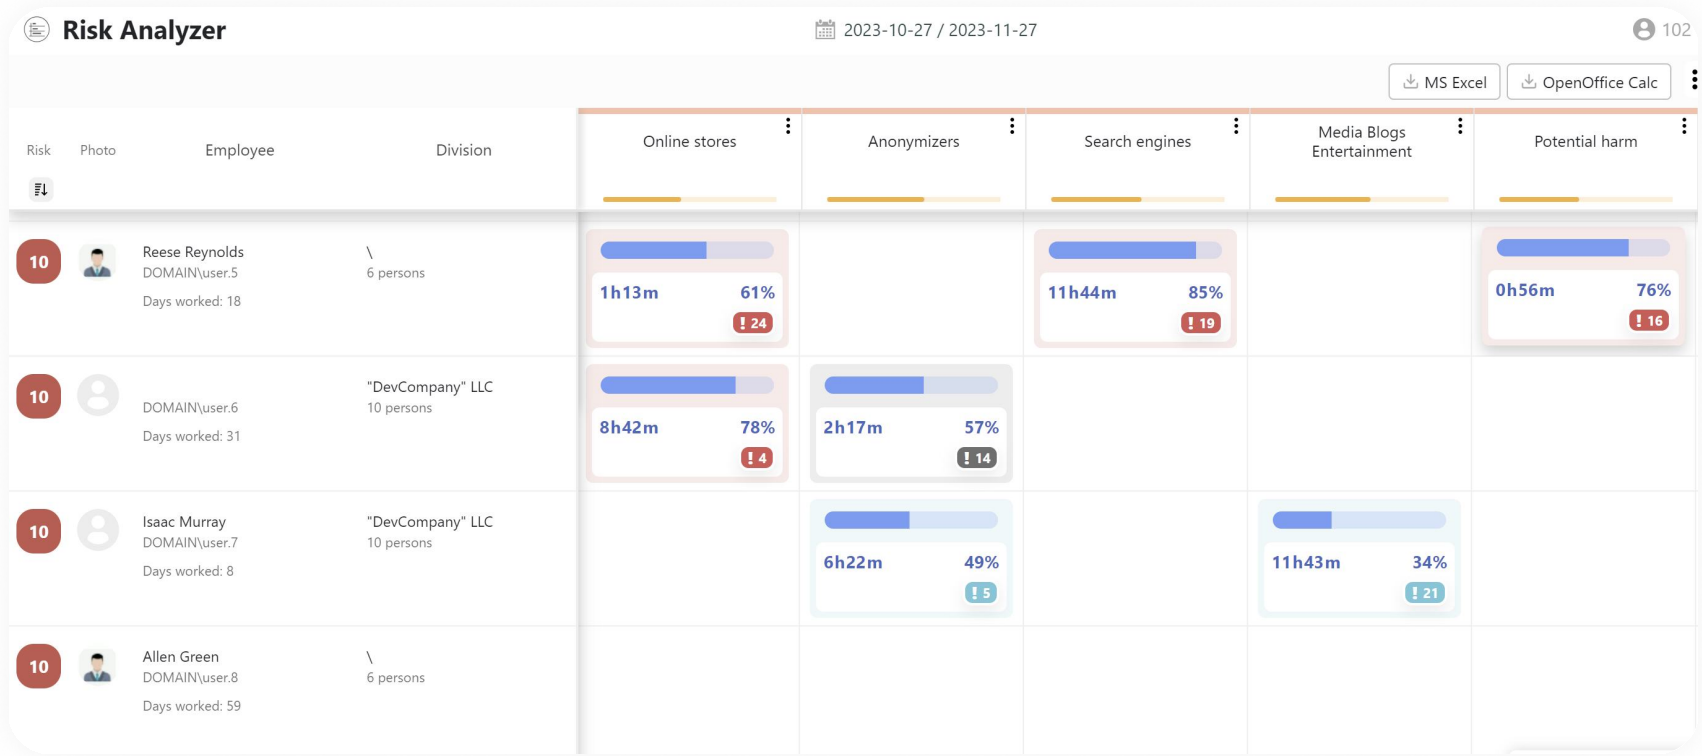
Risk Analyzer

2023-10-27 / 2023-11-27

102

MS Excel

OpenOffice Calc

| Risk | Photo | Employee | Division | Online stores | Anonymizers | Search engines | Media Blogs Entertainment | Potential harm |
|---|---|---|---|---|---|---|---|---|
| 10 | | Reese Reynolds DOMAIN\user.5 Days worked: 18 | \ 6 persons | 1h13m 61% ! 24 | | 11h44m 85% ! 19 | | 0h56m 76% ! 16 |
| 10 | | DOMAIN\user.6 Days worked: 31 | "DevCompany" LLC 10 persons | 8h42m 78% ! 4 | 2h17m 57% ! 14 | | | |
| 10 | | Isaac Murray DOMAIN\user.7 Days worked: 8 | "DevCompany" LLC 10 persons | | 6h22m 49% ! 5 | | 11h43m 34% ! 21 | |
| 10 | | Allen Green DOMAIN\user.8 Days worked: 59 | \ 6 persons | | | | | |